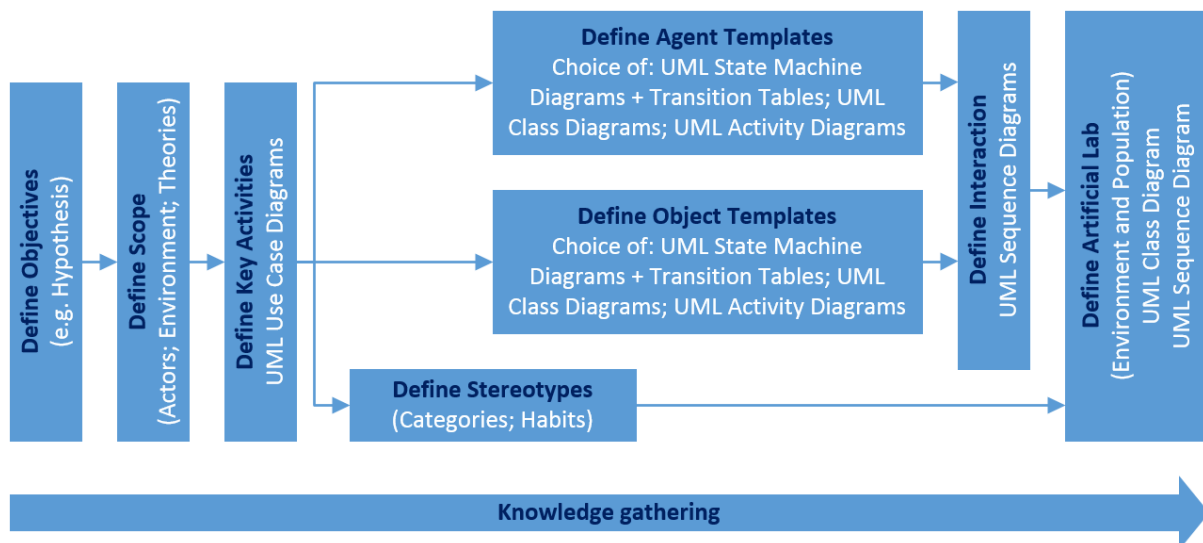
Define Objectives
(e.g. Hypothesis)

Define Scope
(Actors; Environment; Theories)

Define Key Activities
UML Use Case Diagrams

Define Agent Templates
Choice of: UML State Machine Diagrams + Transition Tables; UML Class Diagrams; UML Activity Diagrams

Define Object Templates
Choice of: UML State Machine Diagrams + Transition Tables; UML Class Diagrams; UML Activity Diagrams

Define Stereotypes
(Categories; Habits)

Define Interaction
UML Sequence Diagrams

Define Artificial Lab
(Environment and Population)
UML Class Diagram
UML Sequence Diagram

Knowledge gathering